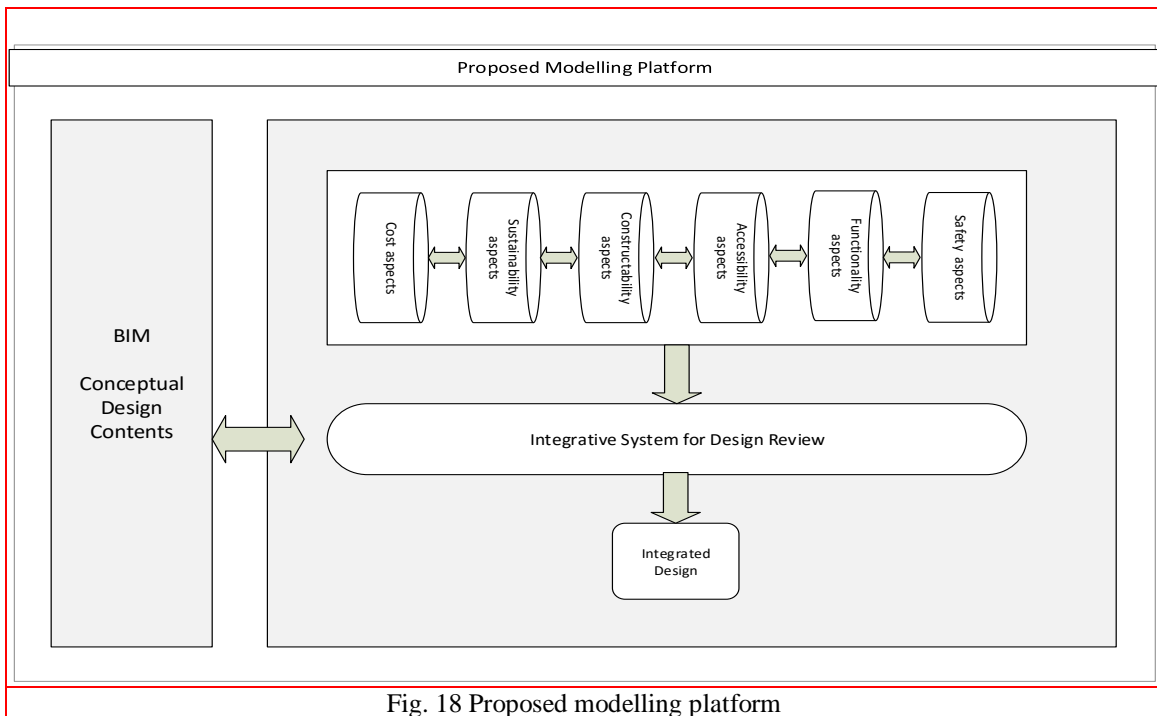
Proposed Modelling Platform

BIM

Conceptual Design Contents

Cost aspects

Sustainability aspects

Constructability aspects

Accessibility aspects

Functionality aspects

Safety aspects

Integrative System for Design Review

Integrated Design

Fig. 18 Proposed modelling platform